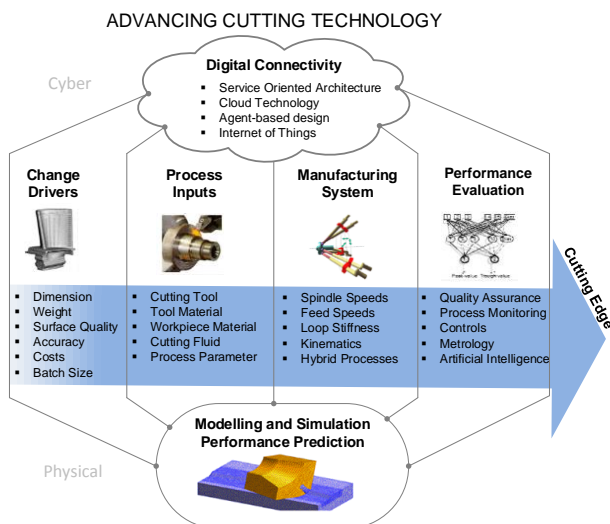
ADVANCING CUTTING TECHNOLOGY

Cyber

Digital Connectivity
- Service Oriented Architecture
- Cloud Technology
- Agent-based design
- Internet of Things

Change Drivers
- Dimension
- Weight
- Surface Quality
- Accuracy
- Costs
- Batch Size

Process Inputs
- Cutting Tool
- Tool Material
- Workpiece Material
- Cutting Fluid
- Process Parameter

Manufacturing System
- Spindle Speeds
- Feed Speeds
- Loop Stiffness
- Kinematics
- Hybrid Processes

Performance Evaluation
- Quality Assurance
- Process Monitoring
- Controls
- Metrology
- Artificial Intelligence

Cutting Edge

Modelling and Simulation
Performance Prediction

Physical